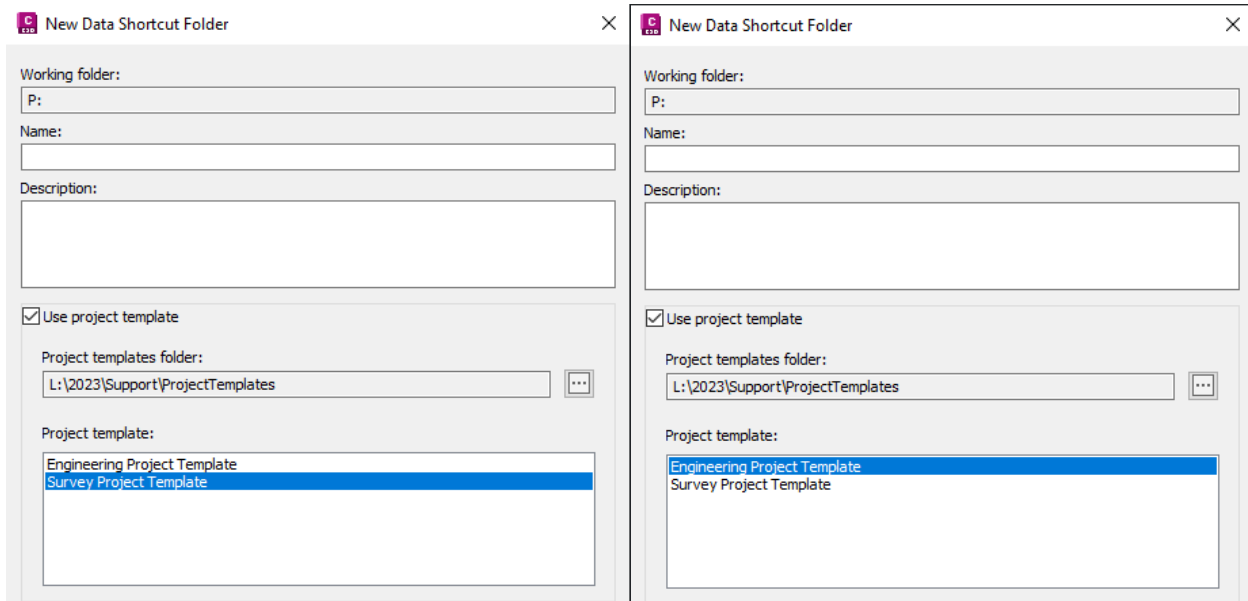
New Data Shortcut Folder

Working folder:

P:

Name:

Description:

Use project template

Project templates folder:

L:\2023\Support\ProjectTemplates

...

Project template:

Engineering Project Template
Survey Project Template

New Data Shortcut Folder

Working folder:

P:

Name:

Description:

Use project template

Project templates folder:

L:\2023\Support\ProjectTemplates

...

Project template:

Engineering Project Template
Survey Project Template